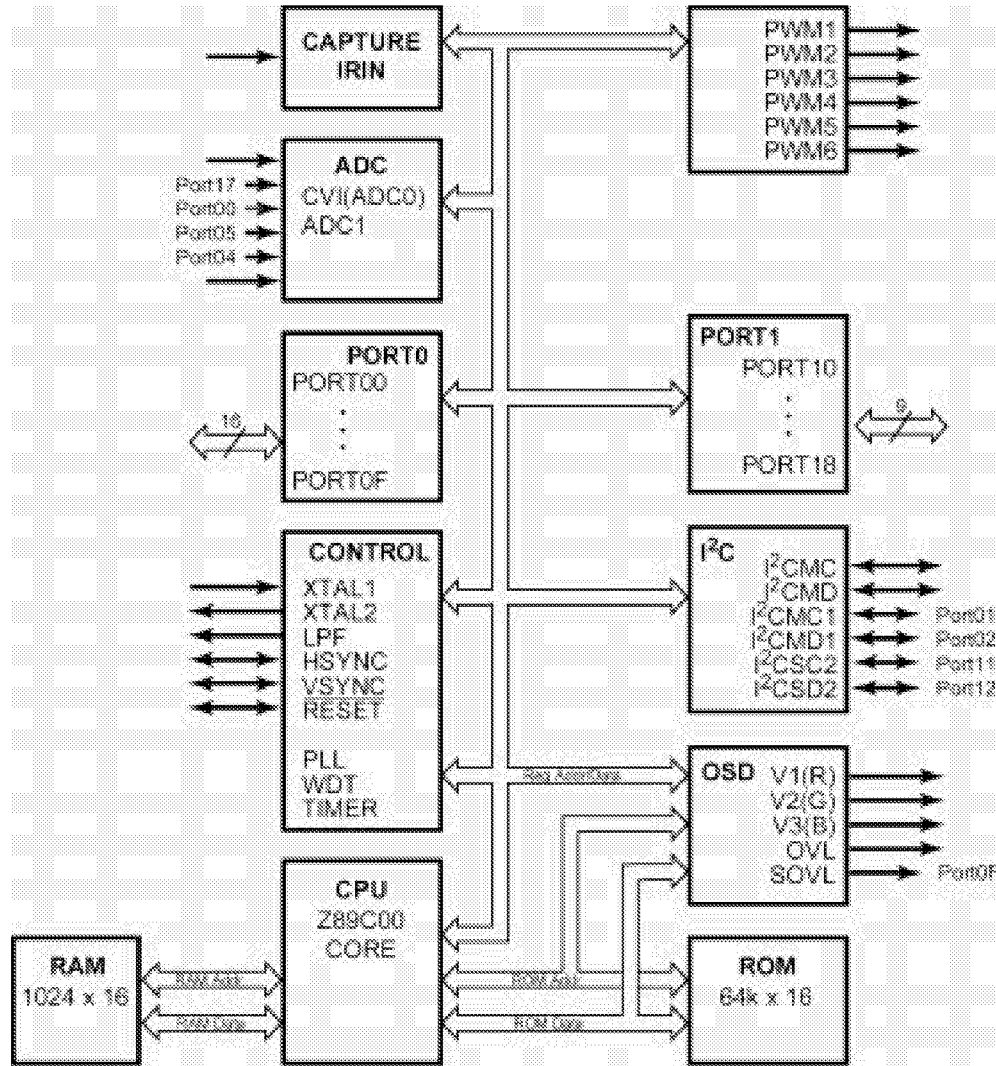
CAPTURE
IRIN

PWM1
PWM2
PWM3
PWM4
PWM5
PWM6

ADC
CVI(ADC0)
ADC1

Port17
Port00
Port05
Port04

PORT0
PORT00
·
·
·
PORT0F

16

PORT1
PORT10
·
·
·
PORT18

9

CONTROL
XTAL1
XTAL2
LPF
HSYNC
VSYNC
RESET

PLL
WDT
TIMER

$I^2C$
$I^2CMC$
$I^2CMD$
$I^2CMC1$
$I^2CMD1$
$I^2CSC2$
$I^2CSD2$

Port01
Port02
Port11
Port12

Reg Addr/Data

OSD
V1(R)
V2(G)
V3(B)
OVL
SOVL

Port0F

CPU
Z89C00
CORE

RAM
1024 x 16

RAM Addr
RAM Data

ROM Addr
ROM Data

ROM
64k x 16